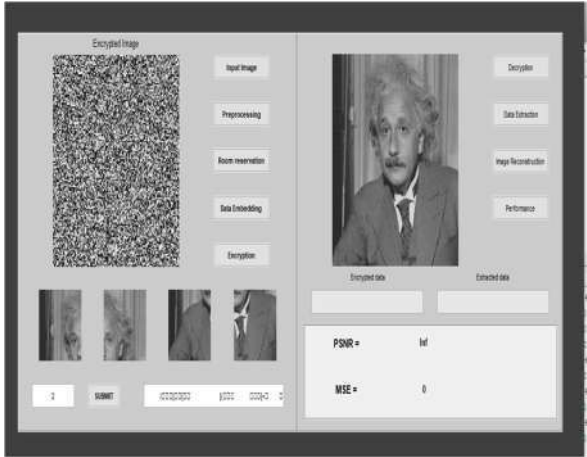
Encrypted Image

Input Image

Preprocessing

Room reservation

Data Embedding

Encryption

2

SUBMIT

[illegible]

Decryption

Data Extraction

Image Reconstruction

Performance

Encrypted data

Extracted data

PSNR =

Inf

MSE =

0